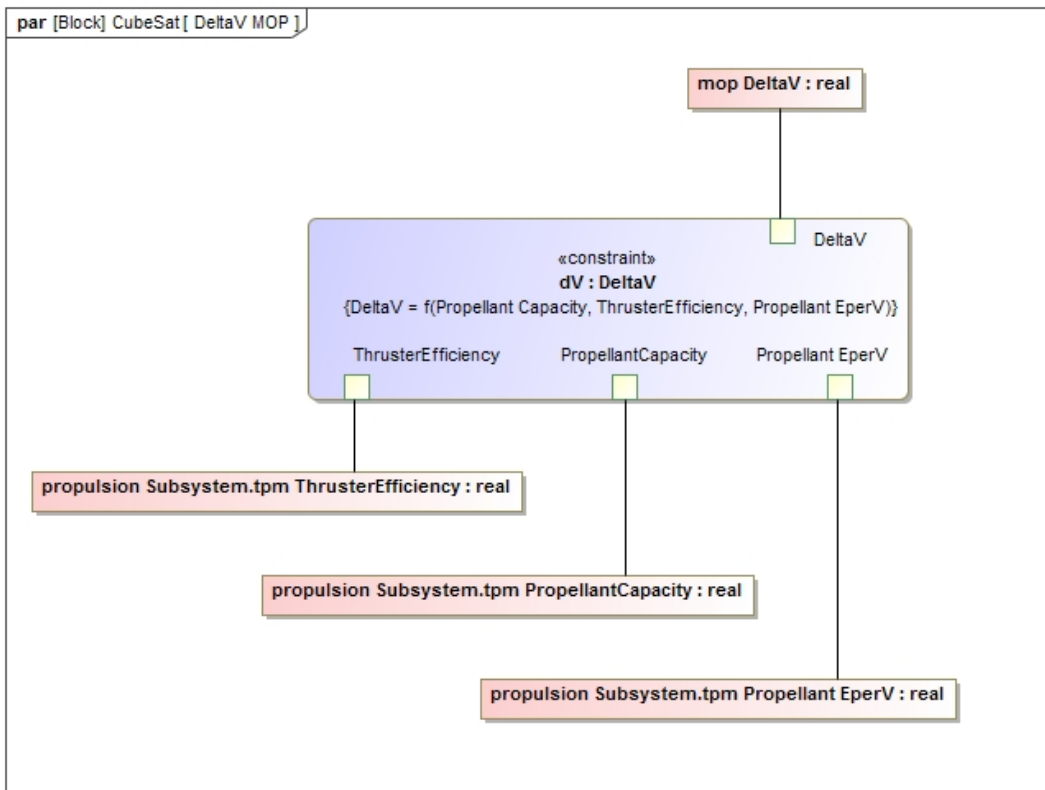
par [Block] CubeSat [ DeltaV MOP ]

mop DeltaV : real

DeltaV

«constraint»
dV : DeltaV
{DeltaV = f(Propellant Capacity, ThrusterEfficiency, Propellant EperV)}

ThrusterEfficiency

PropellantCapacity

Propellant EperV

propulsion Subsystem.tpm ThrusterEfficiency : real

propulsion Subsystem.tpm PropellantCapacity : real

propulsion Subsystem.tpm Propellant EperV : real